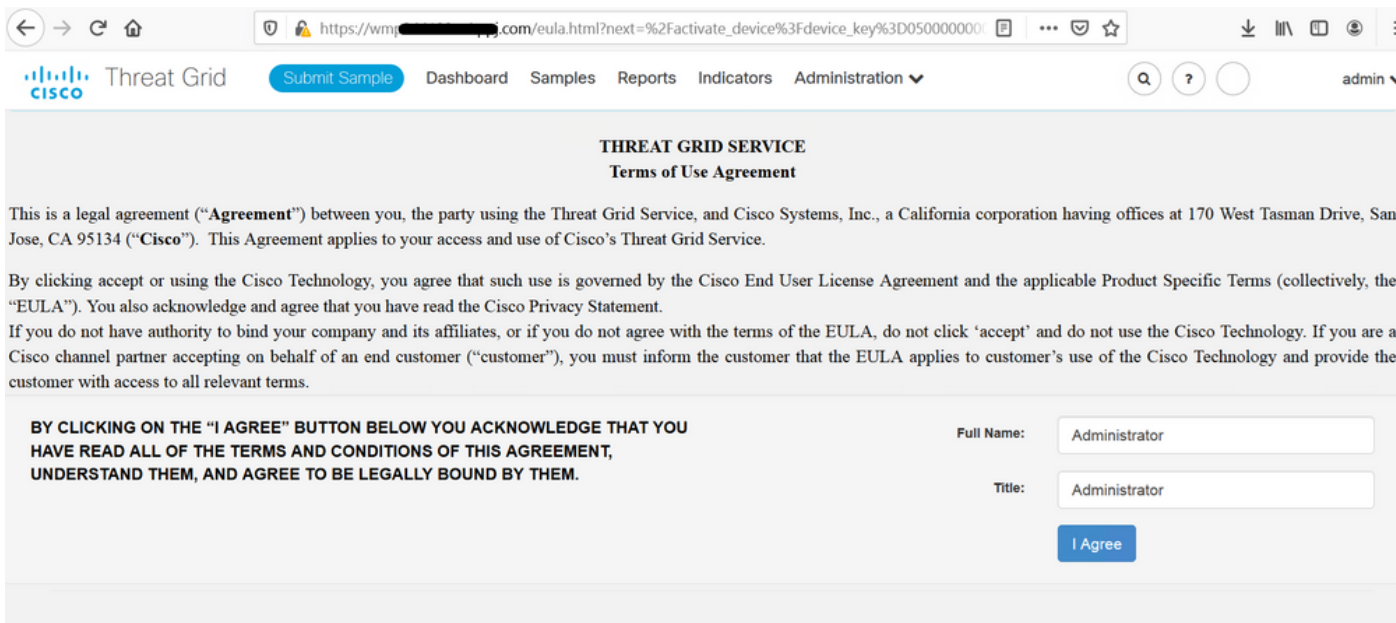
https://wmp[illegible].com/eula.html?next=%2Factivate_device%3Fdevice_key%3D05000000000

cisco Threat Grid Submit Sample Dashboard Samples Reports Indicators Administration

?

admin

THREAT GRID SERVICE
Terms of Use Agreement

This is a legal agreement ("Agreement") between you, the party using the Threat Grid Service, and Cisco Systems, Inc., a California corporation having offices at 170 West Tasman Drive, San Jose, CA 95134 ("Cisco"). This Agreement applies to your access and use of Cisco's Threat Grid Service.

By clicking accept or using the Cisco Technology, you agree that such use is governed by the Cisco End User License Agreement and the applicable Product Specific Terms (collectively, the "EULA"). You also acknowledge and agree that you have read the Cisco Privacy Statement.
If you do not have authority to bind your company and its affiliates, or if you do not agree with the terms of the EULA, do not click 'accept' and do not use the Cisco Technology. If you are a Cisco channel partner accepting on behalf of an end customer ("customer"), you must inform the customer that the EULA applies to customer's use of the Cisco Technology and provide the customer with access to all relevant terms.

BY CLICKING ON THE "I AGREE" BUTTON BELOW YOU ACKNOWLEDGE THAT YOU HAVE READ ALL OF THE TERMS AND CONDITIONS OF THIS AGREEMENT, UNDERSTAND THEM, AND AGREE TO BE LEGALLY BOUND BY THEM.

Full Name: Administrator

Title: Administrator

I Agree